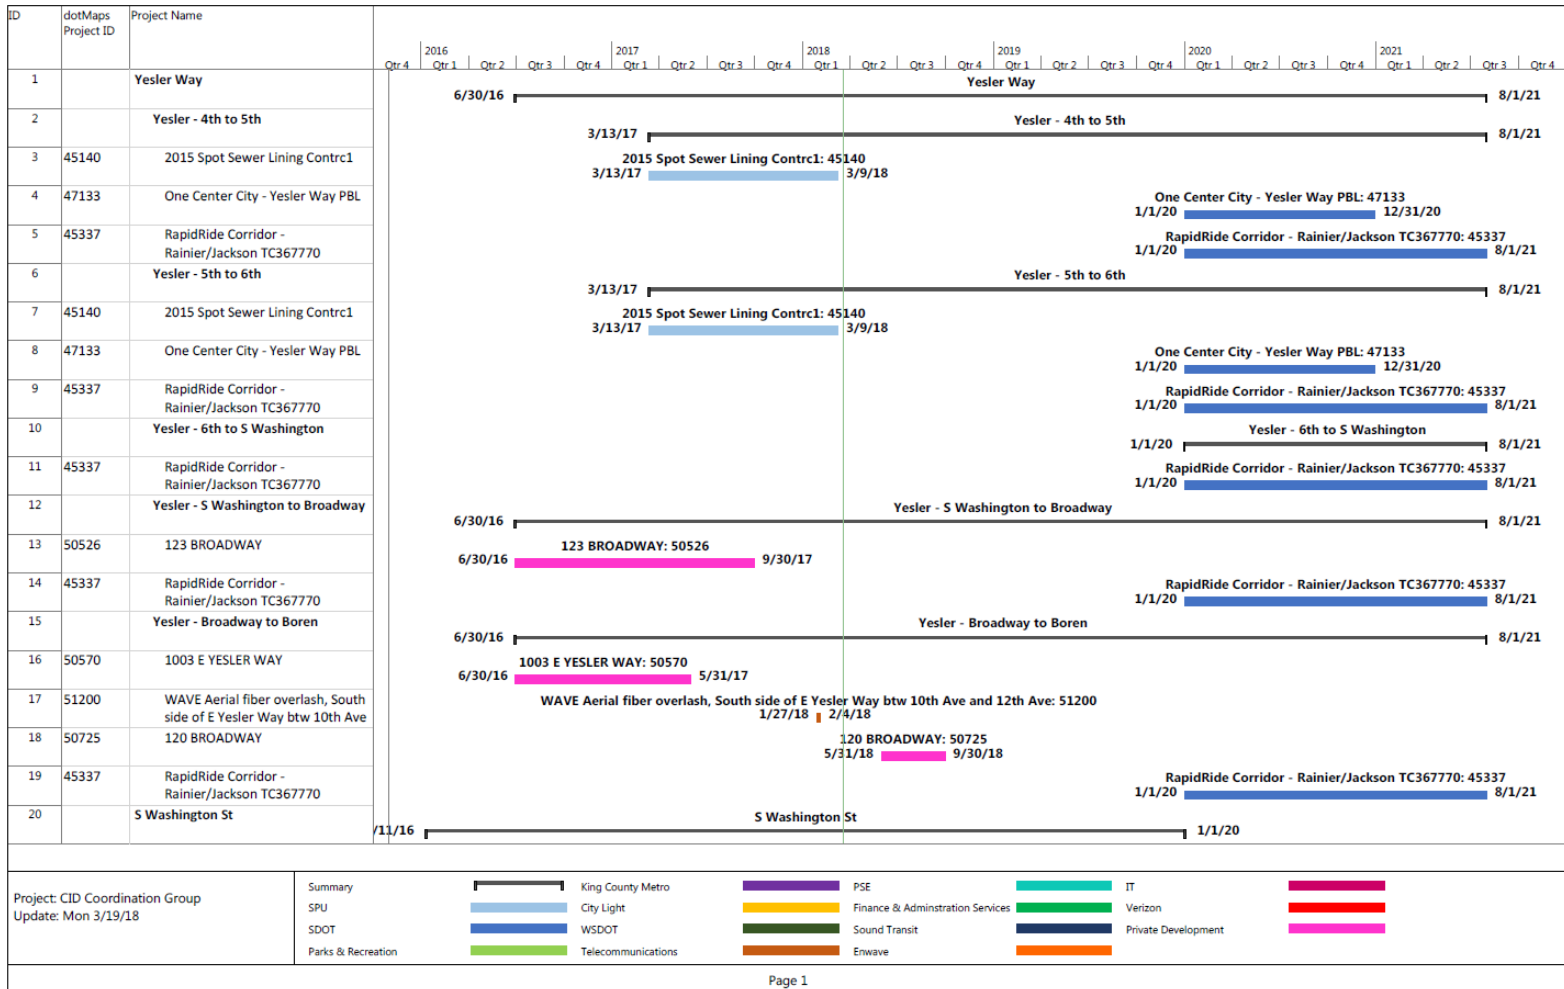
| ID | dotMaps Project ID | Project Name |
|---|---|---|
| 1 | | Yesler Way |
| 2 | | Yesler - 4th to 5th |
| 3 | 45140 | 2015 Spot Sewer Lining Contrc1 |
| 4 | 47133 | One Center City - Yesler Way PBL |
| 5 | 45337 | RapidRide Corridor - Rainier/Jackson TC367770 |
| 6 | | Yesler - 5th to 6th |
| 7 | 45140 | 2015 Spot Sewer Lining Contrc1 |
| 8 | 47133 | One Center City - Yesler Way PBL |
| 9 | 45337 | RapidRide Corridor - Rainier/Jackson TC367770 |
| 10 | | Yesler - 6th to S Washington |
| 11 | 45337 | RapidRide Corridor - Rainier/Jackson TC367770 |
| 12 | | Yesler - S Washington to Broadway |
| 13 | 50526 | 123 BROADWAY |
| 14 | 45337 | RapidRide Corridor - Rainier/Jackson TC367770 |
| 15 | | Yesler - Broadway to Boren |
| 16 | 50570 | 1003 E YESLER WAY |
| 17 | 51200 | WAVE Aerial fiber overlash, South side of E Yesler Way btw 10th Ave |
| 18 | 50725 | 120 BROADWAY |
| 19 | 45337 | RapidRide Corridor - Rainier/Jackson TC367770 |
| 20 | | S Washington St |

Qtr 4 2016 Qtr 1 Qtr 2 Qtr 3 Qtr 4 2017 Qtr 1 Qtr 2 Qtr 3 Qtr 4 2018 Qtr 1 Qtr 2 Qtr 3 Qtr 4 2019 Qtr 1 Qtr 2 Qtr 3 Qtr 4 2020 Qtr 1 Qtr 2 Qtr 3 Qtr 4 2021 Qtr 1 Qtr 2 Qtr 3 Qtr 4

Yesler Way 6/30/16 8/1/21
Yesler - 4th to 5th 3/13/17 8/1/21
2015 Spot Sewer Lining Contrc1: 45140 3/13/17 3/9/18
One Center City - Yesler Way PBL: 47133 1/1/20 12/31/20
RapidRide Corridor - Rainier/Jackson TC367770: 45337 1/1/20 8/1/21
Yesler - 5th to 6th 3/13/17 8/1/21
2015 Spot Sewer Lining Contrc1: 45140 3/13/17 3/9/18
One Center City - Yesler Way PBL: 47133 1/1/20 12/31/20
RapidRide Corridor - Rainier/Jackson TC367770: 45337 1/1/20 8/1/21
Yesler - 6th to S Washington 1/1/20 8/1/21
RapidRide Corridor - Rainier/Jackson TC367770: 45337 1/1/20 8/1/21
Yesler - S Washington to Broadway 6/30/16 8/1/21
123 BROADWAY: 50526 6/30/16 9/30/17
RapidRide Corridor - Rainier/Jackson TC367770: 45337 1/1/20 8/1/21
Yesler - Broadway to Boren 6/30/16 8/1/21
1003 E YESLER WAY: 50570 6/30/16 5/31/17
WAVE Aerial fiber overlash, South side of E Yesler Way btw 10th Ave and 12th Ave: 51200 1/27/18 2/4/18
120 BROADWAY: 50725 5/31/18 9/30/18
RapidRide Corridor - Rainier/Jackson TC367770: 45337 1/1/20 8/1/21
S Washington St /11/16 1/1/20

Project: CID Coordination Group
Update: Mon 3/19/18

Summary
SPU
SDOT
Parks & Recreation
King County Metro
City Light
WSDOT
Telecommunications
PSE
Finance & Adminstration Services
Sound Transit
Enwave
IT
Verizon
Private Development

Page 1